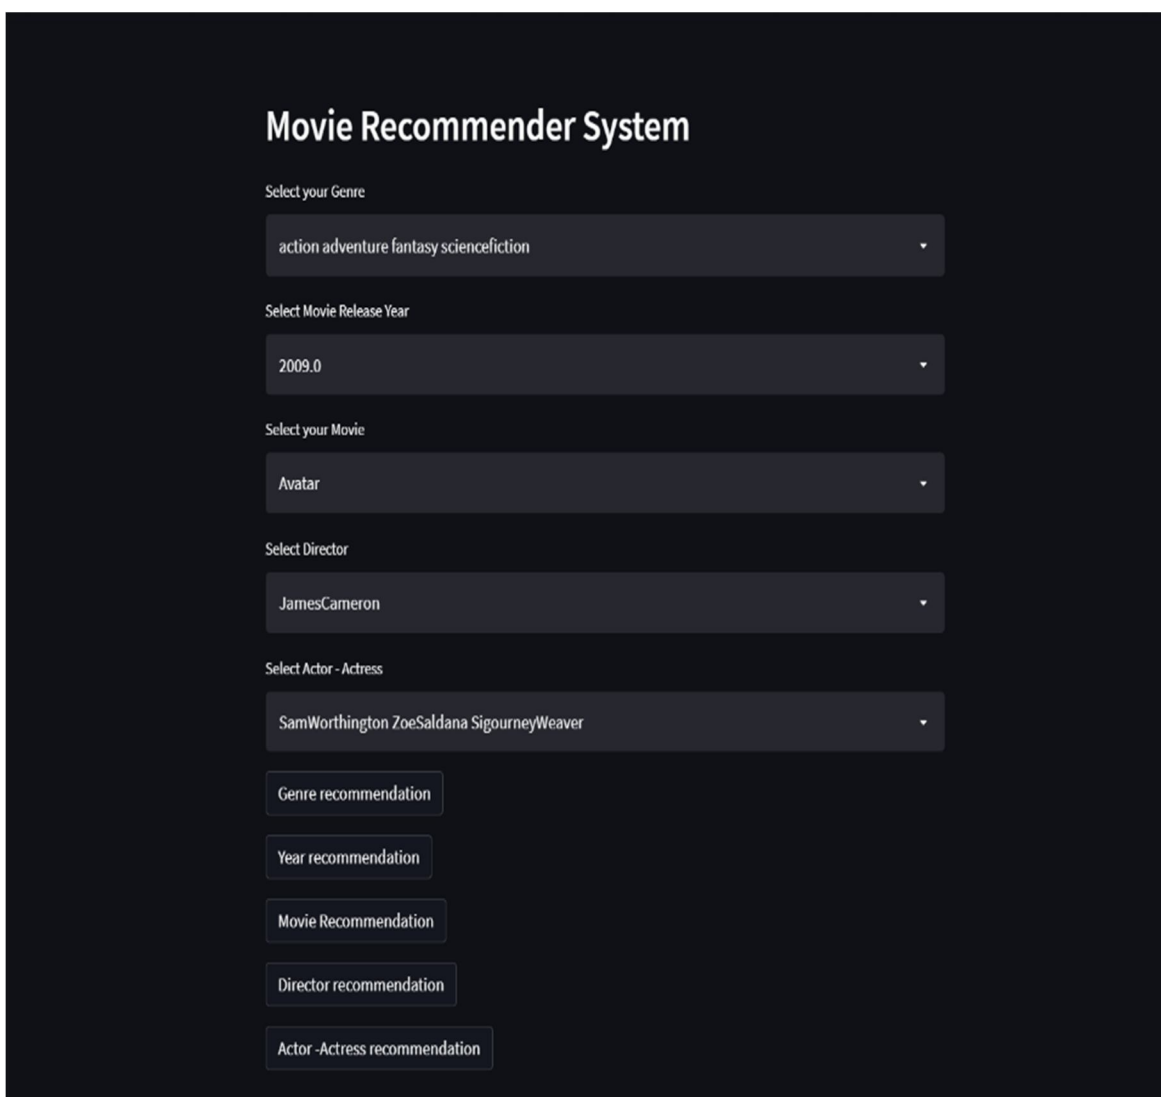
Movie Recommender System

Select your Genre

action adventure fantasy sciencefiction

Select Movie Release Year

2009.0

Select your Movie

Avatar

Select Director

JamesCameron

Select Actor - Actress

SamWorthington ZoeSaldana SigourneyWeaver

Genre recommendation

Year recommendation

Movie Recommendation

Director recommendation

Actor -Actress recommendation